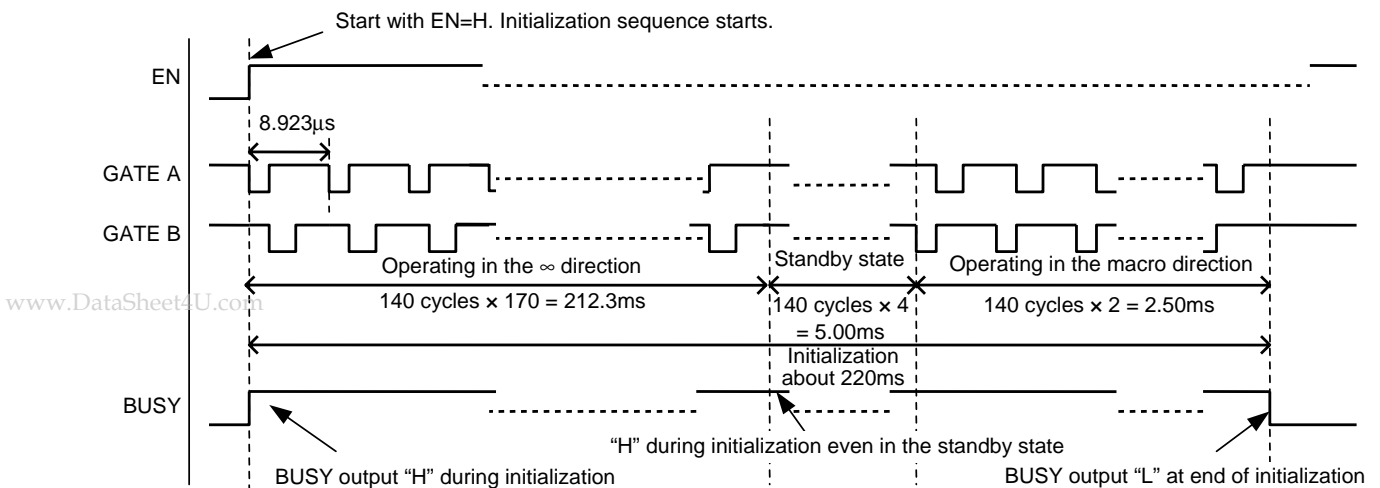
Start with EN=H. Initialization sequence starts.

EN

8.923µs

GATE A

GATE B

Operating in the ∞ direction

Standby state

Operating in the macro direction

www.DataSheet4U.com

140 cycles × 170 = 212.3ms

140 cycles × 4 = 5.00ms

140 cycles × 2 = 2.50ms

Initialization about 220ms

BUSY

“H” during initialization even in the standby state

BUSY output “H” during initialization

BUSY output “L” at end of initialization